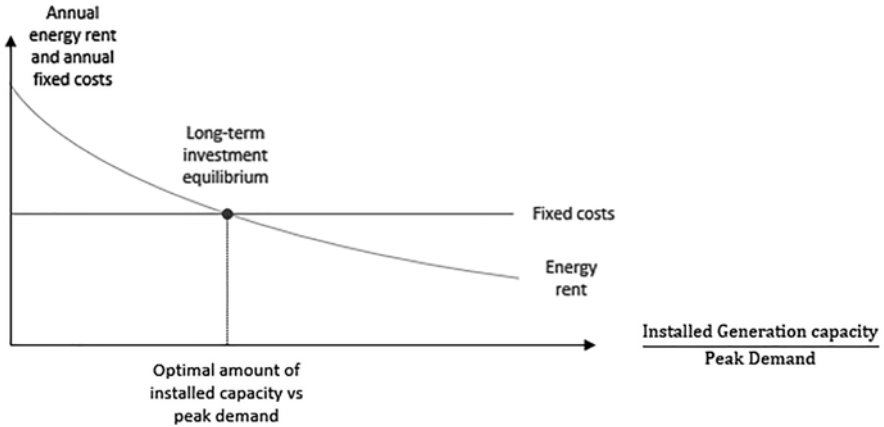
Annual energy rent and annual fixed costs

Long-term investment equilibrium

Fixed costs

Energy rent

Optimal amount of installed capacity vs peak demand

$\frac{\text{Installed Generation capacity}}{\text{Peak Demand}}$